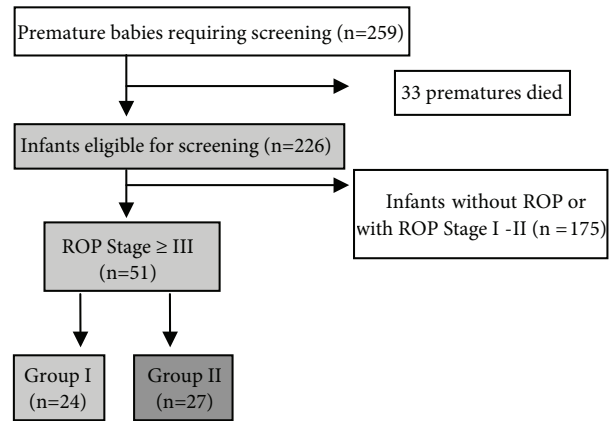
Premature babies requiring screening (n=259)

33 prematures died

Infants eligible for screening (n=226)

Infants without ROP or with ROP Stage I -II (n = 175)

ROP Stage ≥ III (n=51)

Group I (n=24)

Group II (n=27)